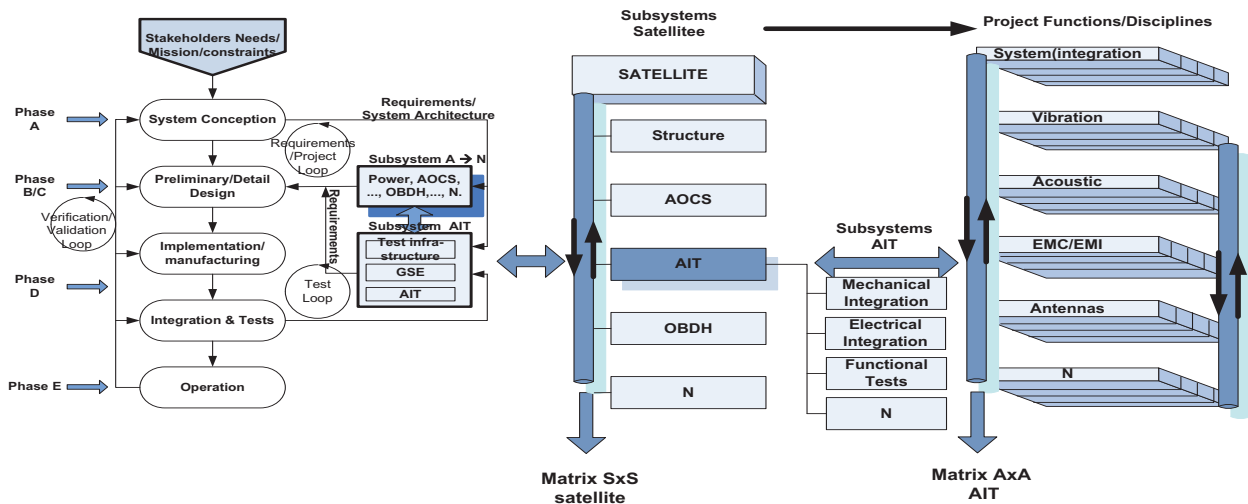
Stakeholders Needs/ Mission/constraints

Phase A

Phase B/C

Phase D

Phase E

Verification/ Validation Loop

System Conception

Preliminary/Detail Design

Implementation/ manufacturing

Integration & Tests

Operation

Requirements/ System Architecture

Requirements /Project Loop

Subsystem A → N

Power, AOCS, ..., OBDH,..., N.

Requirements

Subsystem AIT

Test infra-structure

GSE

AIT

Test Loop

Subsystems Satellitee

SATELLITE

Structure

AOCS

AIT

OBDH

N

Matrix SxS satellite

Subsystems AIT

Mechanical Integration

Electrical Integration

Functional Tests

N

Project Functions/Disciplines

System(integration

Vibration

Acoustic

EMC/EMI

Antennas

N

Matrix AxA AIT